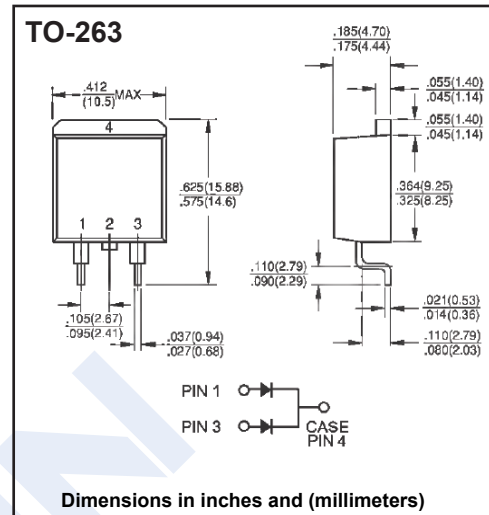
TO-263

$\frac{.412}{(10.5)}$ MAX

4

1 2 3

$\frac{.625(15.88)}{.575(14.6)}$

$\frac{.105(2.67)}{.095(2.41)}$

$\frac{.037(0.94)}{.027(0.68)}$

$\frac{.185(4.70)}{.175(4.44)}$

$\frac{.055(1.40)}{.045(1.14)}$

$\frac{.055(1.40)}{.045(1.14)}$

$\frac{.364(9.25)}{.325(8.25)}$

$\frac{.110(2.79)}{.090(2.29)}$

$\frac{.021(0.53)}{.014(0.36)}$

$\frac{.110(2.79)}{.080(2.03)}$

PIN 1

PIN 3

CASE
PIN 4

Dimensions in inches and (millimeters)